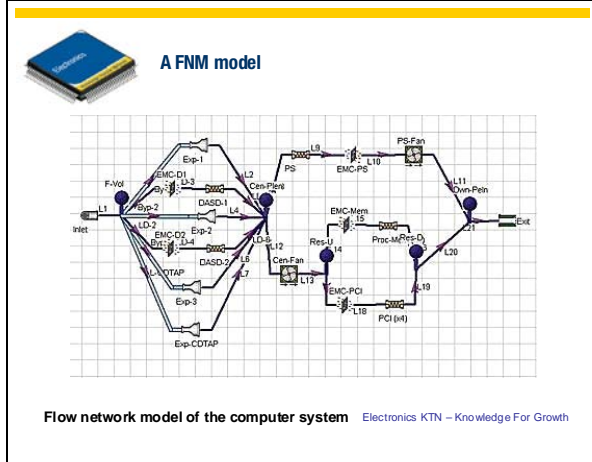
Electronics

A FNM model

L1
Inlet
F-Vol
Exp-1
EMC-D1
Byp-2
By
U-3
DASD-1
L2
L4
LD-2
EMC-D2
By
U-4
Exp-2
DASD-2
L6
L-CDTAP
L7
Exp-3
Exp-CDTAP
Cen-Plenl
LD-8
L12
Cen-Fan
L13
PS
L9
L10
EMC-PS
PS-Fan
EMC-Mem
15
Res-U
14
Proc-M
Res-D
EMC-PCI
L18
PCI (x4)
L19
L20
L11
Dwn-Peln
L21
Exit

Flow network model of the computer system

Electronics KTN – Knowledge For Growth